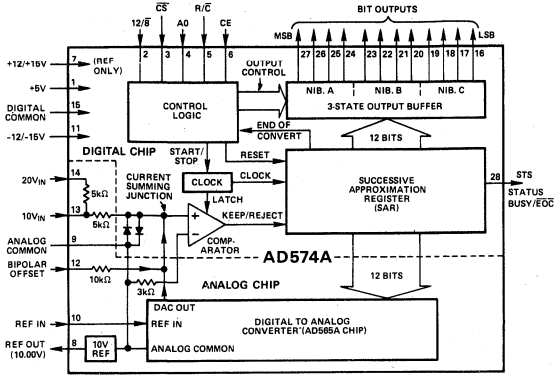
$12/\overline{8}$ $\overline{CS}$ A0 $R/\overline{C}$ CE

2 3 4 5 6

BIT OUTPUTS

MSB LSB

27 26 25 24 23 22 21 20 19 18 17 16

+12/+15V 7 (REF ONLY)

+5V 1

DIGITAL COMMON 15

−12/−15V 11

OUTPUT CONTROL

CONTROL LOGIC

NIB. A NIB. B NIB. C

3-STATE OUTPUT BUFFER

END OF CONVERT

12 BITS

DIGITAL CHIP

START/STOP

RESET

$20V_{IN}$ 14

5kΩ

$10V_{IN}$ 13

5kΩ

CURRENT SUMMING JUNCTION

CLOCK

CLOCK

LATCH

SUCCESSIVE APPROXIMATION REGISTER (SAR)

28 STS

STATUS BUSY/$\overline{EOC}$

KEEP/REJECT

ANALOG COMMON 9

COMPARATOR

AD574A

BIPOLAR OFFSET 12

10kΩ

12 BITS

ANALOG CHIP

3kΩ

DAC OUT

REF IN 10

REF IN

DIGITAL TO ANALOG CONVERTER (AD565A CHIP)

REF OUT (10.00V) 8

10V REF

ANALOG COMMON